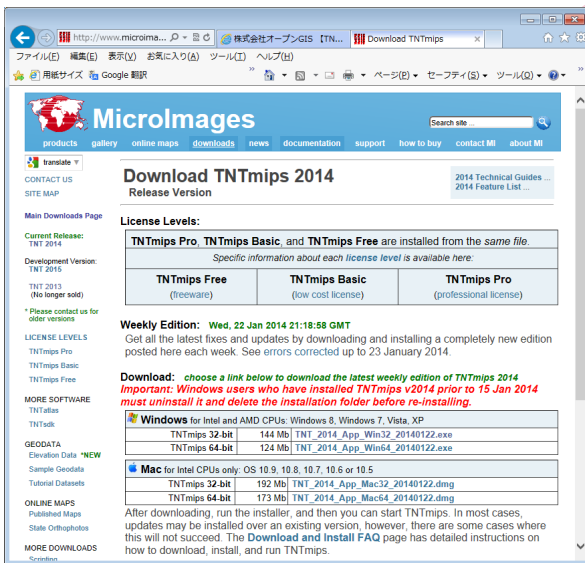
http://www.microima... 株式会社オープンGIS【TN... Download TNTmips

ファイル(F) 編集(E) 表示(V) お気に入り(A) ツール(T) ヘルプ(H)

用紙サイズ Google 翻訳

ページ(P) セーフティ(S) ツール(O)

MicroImages

Search site

products gallery online maps downloads news documentation support how to buy contact MI about MI

translate

CONTACT US
SITE MAP

Main Downloads Page

Current Release: TNT 2014

Development Version: TNT 2015

TNT 2013 (No longer sold)

* Please contact for older versions

LICENSE LEVELS
TNTmips Pro
TNTmips Basic
TNTmips Free

MORE SOFTWARE
TNTatlas
TNTsdk

GEODATA
Elevation Data *NEW
Sample Geodata
Tutorial Datasets

ONLINE MAPS
Published Maps
State Orthophotos

MORE DOWNLOADS
Scripting

Download TNTmips 2014
Release Version

2014 Technical Guides ...
2014 Feature List ...

License Levels:

TNTmips Pro, TNTmips Basic, and TNTmips Free are installed from the same file.
Specific information about each license level is available here:

| TNTmips Free | TNTmips Basic | TNTmips Pro |
|---|---|---|
| (freeware) | (low cost license) | (professional license) |

Weekly Edition: Wed, 22 Jan 2014 21:18:58 GMT
Get all the latest fixes and updates by downloading and installing a completely new edition posted here each week. See errors corrected up to 23 January 2014.

Download: choose a link below to download the latest weekly edition of TNTmips 2014
Important: Windows users who have installed TNTmips v2014 prior to 15 Jan 2014 must uninstall it and delete the installation folder before re-installing.

Windows for Intel and AMD CPUs: Windows 8, Windows 7, Vista, XP

| TNTmips 32-bit | 144 Mb | TNT_2014_App_Win32_20140122.exe |
|---|---|---|
| TNTmips 64-bit | 124 Mb | TNT_2014_App_Win64_20140122.exe |

Mac for Intel CPUs only: OS 10.9, 10.8, 10.7, 10.6 or 10.5

| TNTmips 32-bit | 192 Mb | TNT_2014_App_Mac32_20140122.dmg |
|---|---|---|
| TNTmips 64-bit | 173 Mb | TNT_2014_App_Mac64_20140122.dmg |

After downloading, run the installer, and then you can start TNTmips. In most cases, updates may be installed over an existing version, however, there are some cases where this will not succeed. The Download and Install FAQ page has detailed instructions on how to download, install, and run TNTmips.